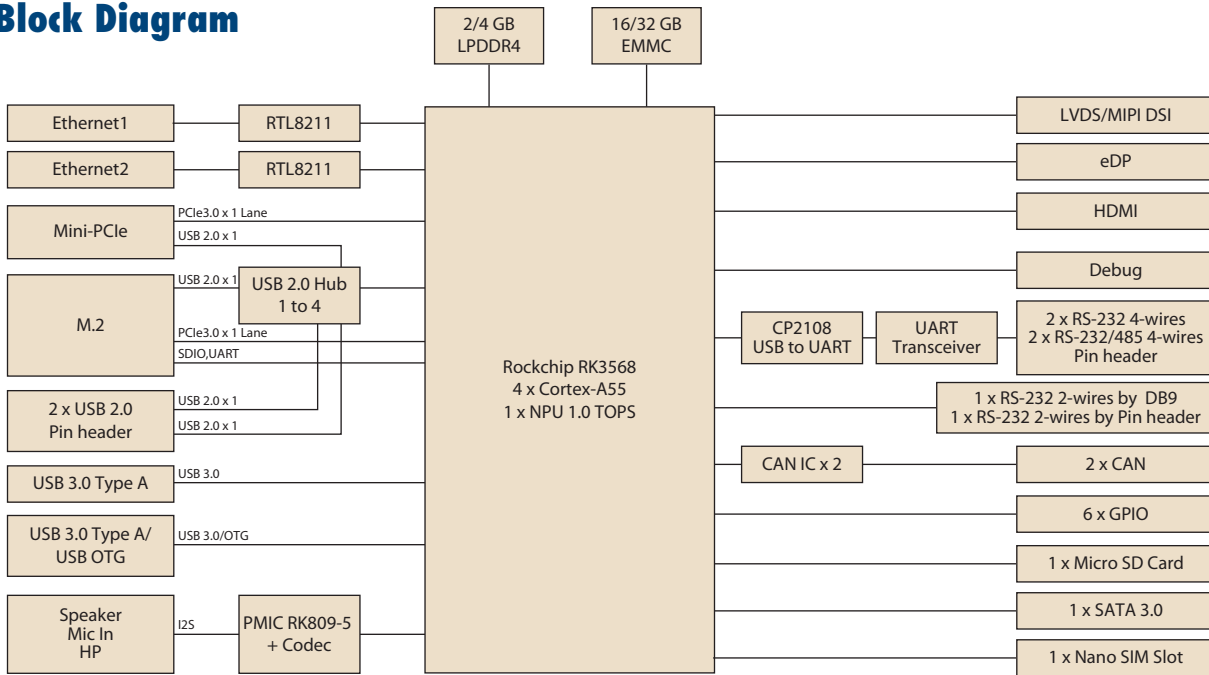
Block Diagram

2/4 GB LPDDR4

16/32 GB EMMC

Ethernet1

RTL8211

Ethernet2

RTL8211

Mini-PCIe

PCIe3.0 x 1 Lane

USB 2.0 x 1

M.2

USB 2.0 x 1

USB 2.0 Hub 1 to 4

PCIe3.0 x 1 Lane

SDIO,UART

2 x USB 2.0 Pin header

USB 2.0 x 1

USB 2.0 x 1

USB 3.0 Type A

USB 3.0

USB 3.0 Type A/ USB OTG

USB 3.0/OTG

Speaker Mic In HP

I2S

PMIC RK809-5 + Codec

Rockchip RK3568
4 x Cortex-A55
1 x NPU 1.0 TOPS

LVDS/MIPI DSI

eDP

HDMI

Debug

CP2108 USB to UART

UART Transceiver

2 x RS-232 4-wires
2 x RS-232/485 4-wires
Pin header

1 x RS-232 2-wires by DB9
1 x RS-232 2-wires by Pin header

CAN IC x 2

2 x CAN

6 x GPIO

1 x Micro SD Card

1 x SATA 3.0

1 x Nano SIM Slot